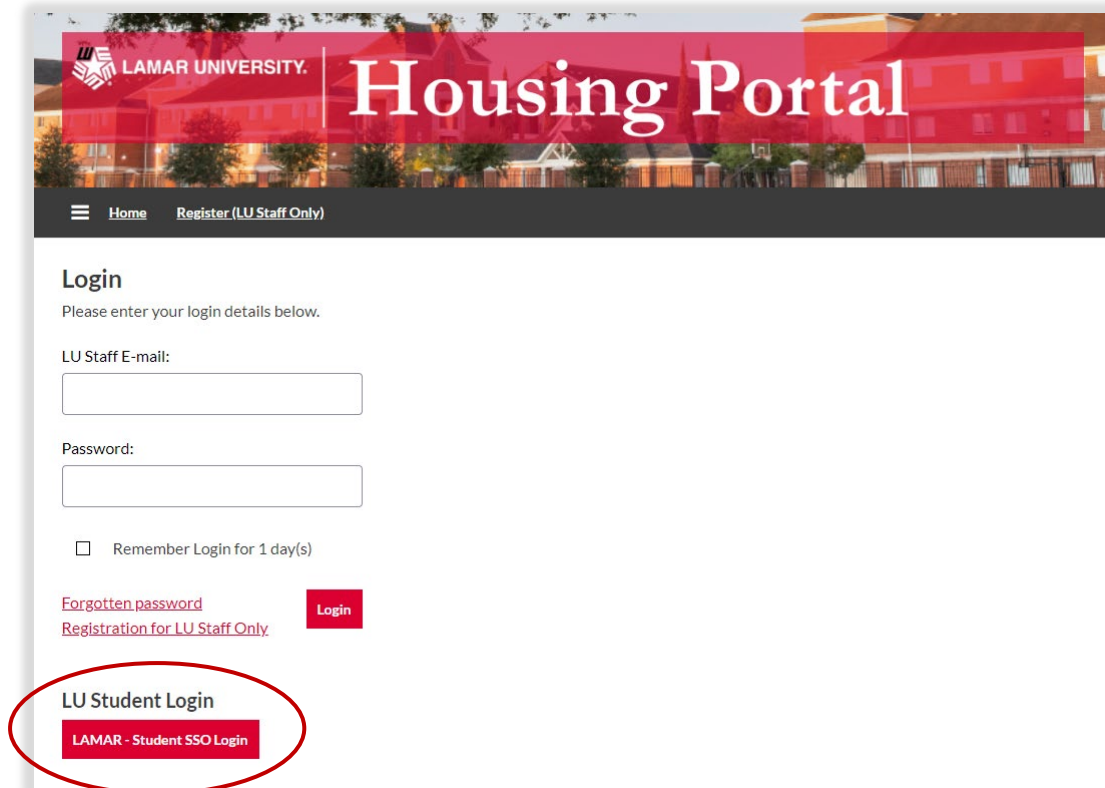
LU LAMAR UNIVERSITY. Housing Portal

Home Register (LU Staff Only)

Login

Please enter your login details below.

LU Staff E-mail:

Password:

Remember Login for 1 day(s)

Forgotten password
Registration for LU Staff Only

Login

LU Student Login

LAMAR - Student SSO Login